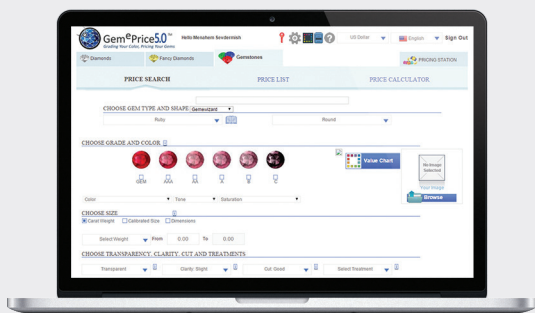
GemePrice5.0™
Grading Your Colors, Pricing Your Gems

Hello Menahem Sevdermish

US Dollar

English

Sign Out

Diamonds

Fancy Diamonds

Gemstones

PRICING STATION

PRICE SEARCH

PRICE LIST

PRICE CALCULATOR

CHOOSE GEM TYPE AND SHAPE

Gemevizzard

Ruby

Round

CHOOSE GRADE AND COLOR

Value Chart

GEM

AAA

AA

A

B

C

No Image Selected

Your Image

Browse

Color

Tone

Saturation

CHOOSE SIZE

Carat Weight

Calibrated Size

Dimensions

Select Weight

From

0.00

To

0.00

CHOOSE TRANSPARENCY, CLARITY, CUT AND TREATMENTS

Transparent

Clarity: Slight

Cut: Good

Select Treatment